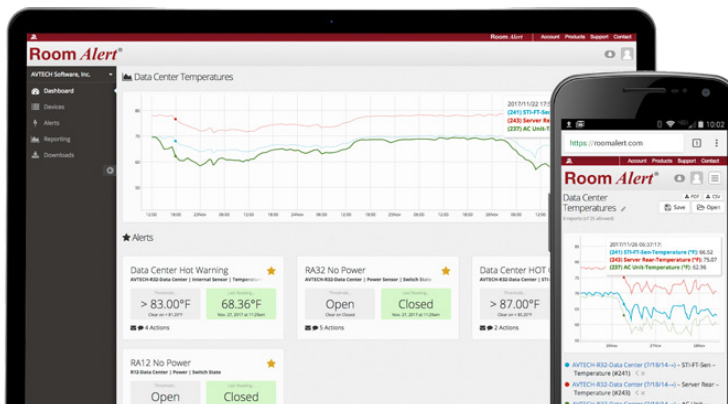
Room Alert®

Room Alert | Account Products Support Contact

AVTECH Software, Inc.

Dashboard

Devices

Alerts

Reporting

Downloads

Data Center Temperatures

2017/11/22 17:
(241) STI-FT-Sen
(243) Server Re
(237) AC Unit-T

Alerts

Data Center Hot Warning

AVTECH-R32-Data Center | Internal Sensor | Temperature

> 83.00°F

68.36°F

4 Actions

RA32 No Power

AVTECH-R32-Data Center | Power Sensor | Switch State

Open

Closed

5 Actions

Data Center HOT

> 87.00°F

4 Actions

RA12 No Power

R12-Data Center | Power | Switch State

Open

Closed

10:02

https://roomalert.com

Room Alert | Account Products Support Contact

Room Alert®

Data Center Temperatures

Save

Open

2017/11/26 06:37:17
(241) STI-FT-Sen-Temperature (°F): 66.52
(243) Server Rear-Temperature (°F): 75.07
(237) AC Unit-Temperature (°F): 62.96

AVTECH-R32-Data Center (7/18/14 - -) - STI-FT-Sen-Temperature (#241)

AVTECH-R32-Data Center (7/18/14 - -) - Server Rear - Temperature (#243)